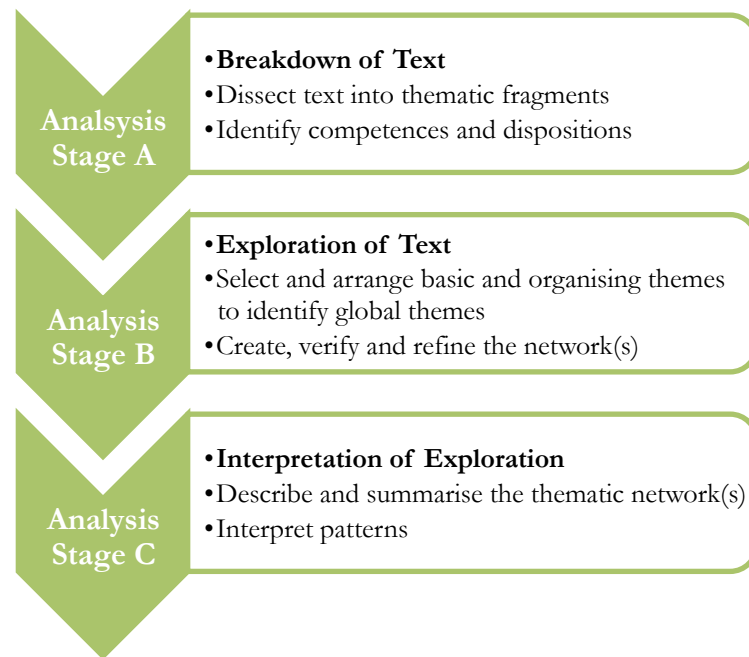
Analsysis Stage A

•Breakdown of Text
•Dissect text into thematic fragments
•Identify competences and dispositions

Analysis Stage B

•Exploration of Text
•Select and arrange basic and organising themes to identify global themes
•Create, verify and refine the network(s)

Analysis Stage C

•Interpretation of Exploration
•Describe and summarise the thematic network(s)
•Interpret patterns